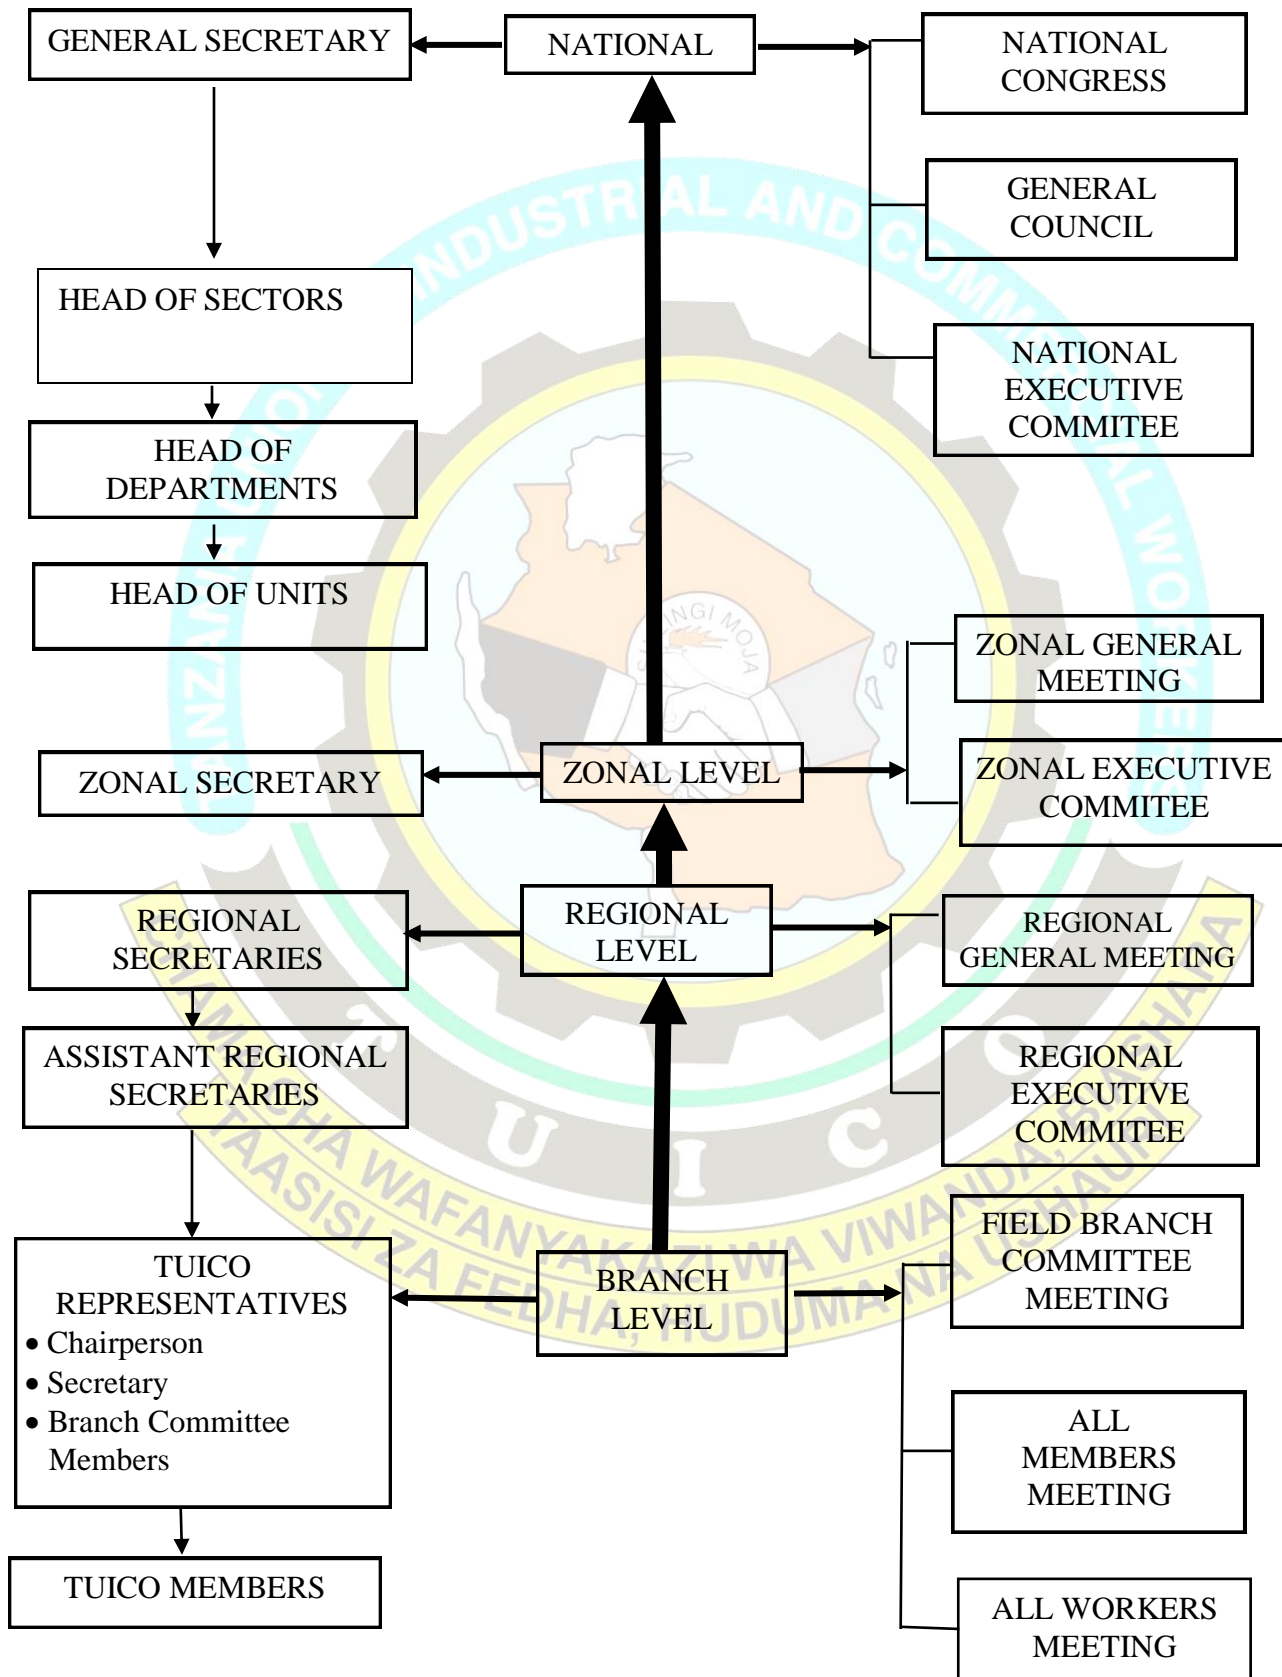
GENERAL SECRETARY

NATIONAL

NATIONAL CONGRESS

GENERAL COUNCIL

NATIONAL EXECUTIVE COMMITEE

HEAD OF SECTORS

HEAD OF DEPARTMENTS

HEAD OF UNITS

ZONAL GENERAL MEETING

ZONAL SECRETARY

ZONAL LEVEL

ZONAL EXECUTIVE COMMITEE

REGIONAL SECRETARIES

REGIONAL LEVEL

REGIONAL GENERAL MEETING

ASSISTANT REGIONAL SECRETARIES

REGIONAL EXECUTIVE COMMITEE

TUICO REPRESENTATIVES
• Chairperson
• Secretary
• Branch Committee Members

BRANCH LEVEL

FIELD BRANCH COMMITTEE MEETING

ALL MEMBERS MEETING

TUICO MEMBERS

ALL WORKERS MEETING

INDUSTRIAL AND COMMERCIAL WORKERS

TANZANIA

UMOJA

TUICO

CHAMA CHA WAFANYAKAZI WA VIWANDA, BIASHARA

TAASISI ZA FEDHA, HUDUMA NA USHAURI